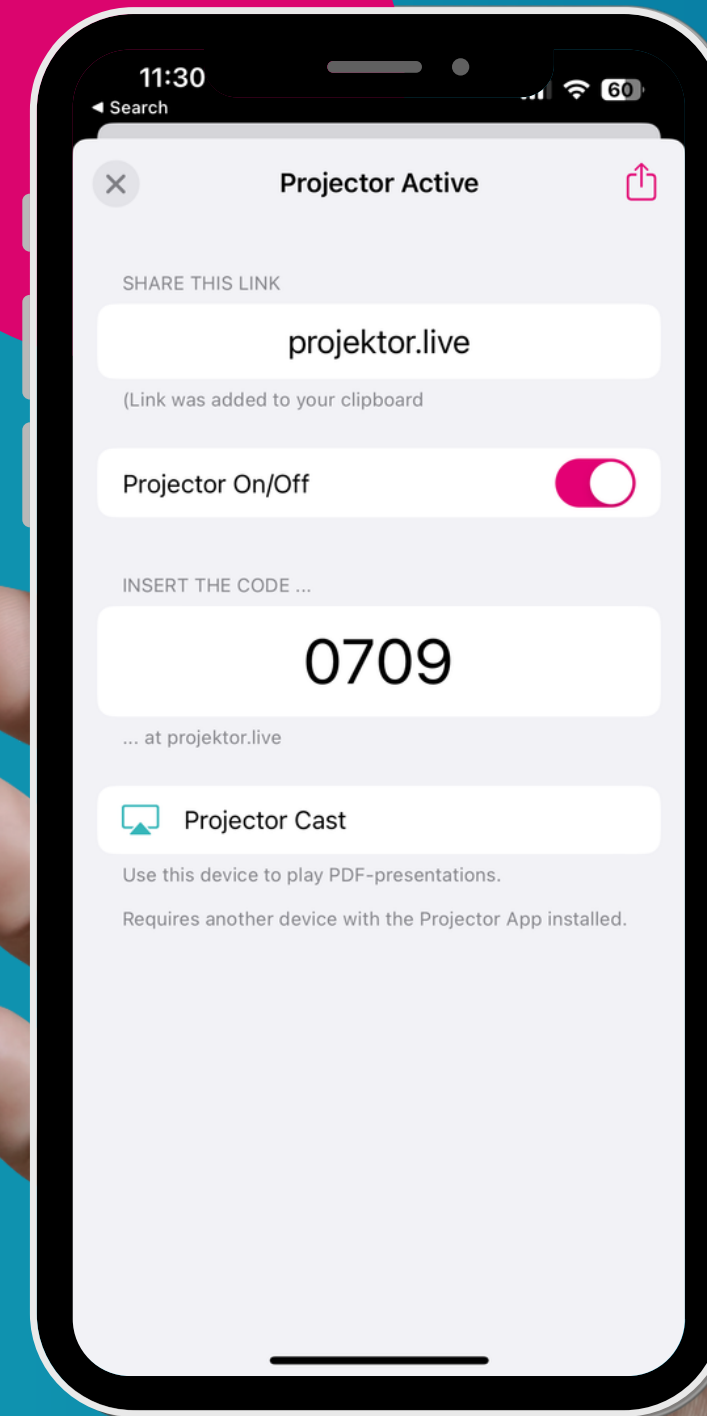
11:30
◂ Search
60

Projector Active

SHARE THIS LINK

projektor.live

(Link was added to your clipboard

Projector On/Off

INSERT THE CODE ...

0709

... at projektor.live

Projector Cast

Use this device to play PDF-presentations.

Requires another device with the Projector App installed.